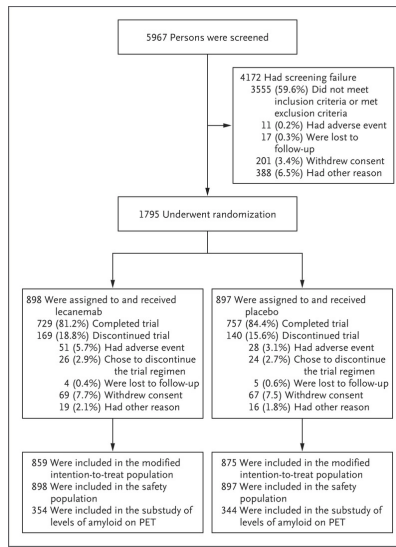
5967 Persons were screened

4172 Had screening failure
3555 (59.6%) Did not meet inclusion criteria or met exclusion criteria
11 (0.2%) Had adverse event
17 (0.3%) Were lost to follow-up
201 (3.4%) Withdrew consent
388 (6.5%) Had other reason

1795 Underwent randomization

898 Were assigned to and received lecanemab
729 (81.2%) Completed trial
169 (18.8%) Discontinued trial
51 (5.7%) Had adverse event
26 (2.9%) Chose to discontinue the trial regimen
4 (0.4%) Were lost to follow-up
69 (7.7%) Withdrew consent
19 (2.1%) Had other reason

897 Were assigned to and received placebo
757 (84.4%) Completed trial
140 (15.6%) Discontinued trial
28 (3.1%) Had adverse event
24 (2.7%) Chose to discontinue the trial regimen
5 (0.6%) Were lost to follow-up
67 (7.5%) Withdrew consent
16 (1.8%) Had other reason

859 Were included in the modified intention-to-treat population
898 Were included in the safety population
354 Were included in the substudy of levels of amyloid on PET

875 Were included in the modified intention-to-treat population
897 Were included in the safety population
344 Were included in the substudy of levels of amyloid on PET